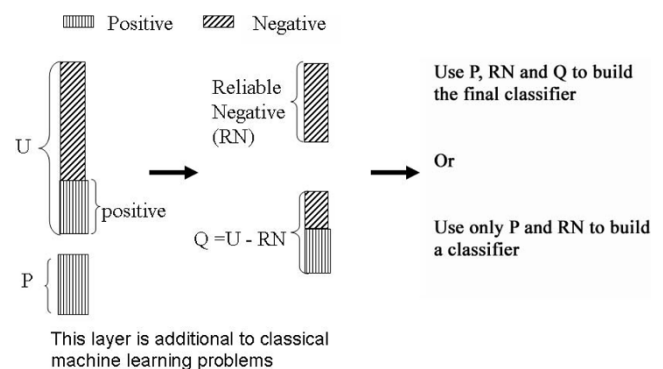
Positive Negative

U

positive

P

Reliable Negative (RN)

Q =U - RN

Use P, RN and Q to build the final classifier

Or

Use only P and RN to build a classifier

This layer is additional to classical machine learning problems